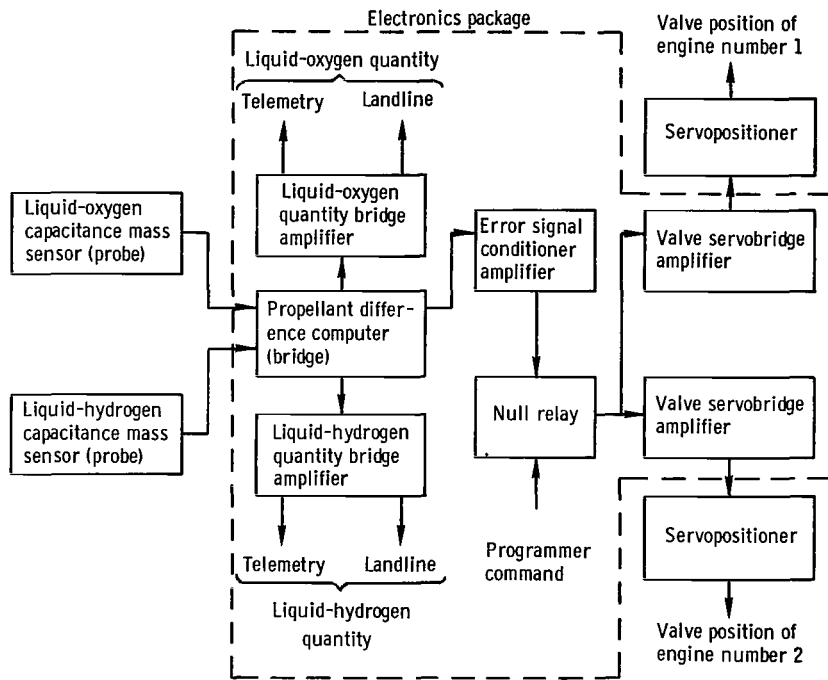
Electronics package

Liquid-oxygen quantity

Telemetry

Landline

Valve position of engine number 1

Servopositioner

Liquid-oxygen capacitance mass sensor (probe)

Liquid-oxygen quantity bridge amplifier

Error signal conditioner amplifier

Valve servobridge amplifier

Propellant difference computer (bridge)

Liquid-hydrogen capacitance mass sensor (probe)

Null relay

Valve servobridge amplifier

Liquid-hydrogen quantity bridge amplifier

Servopositioner

Telemetry

Landline

Programmer command

Liquid-hydrogen quantity

Valve position of engine number 2